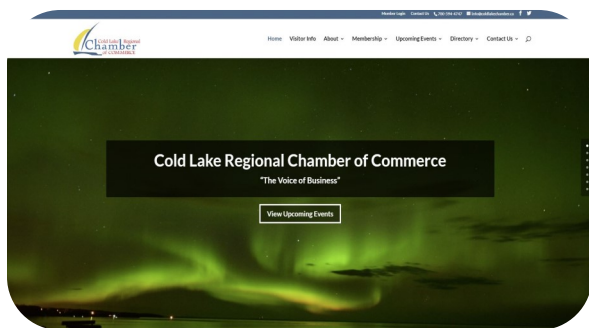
Member Login Contact Us 780-594-4747 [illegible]

Cold Lake Regional Chamber of Commerce

Home Visitor Info About Membership Upcoming Events Directory Contact Us

Cold Lake Regional Chamber of Commerce

"The Voice of Business"

View Upcoming Events